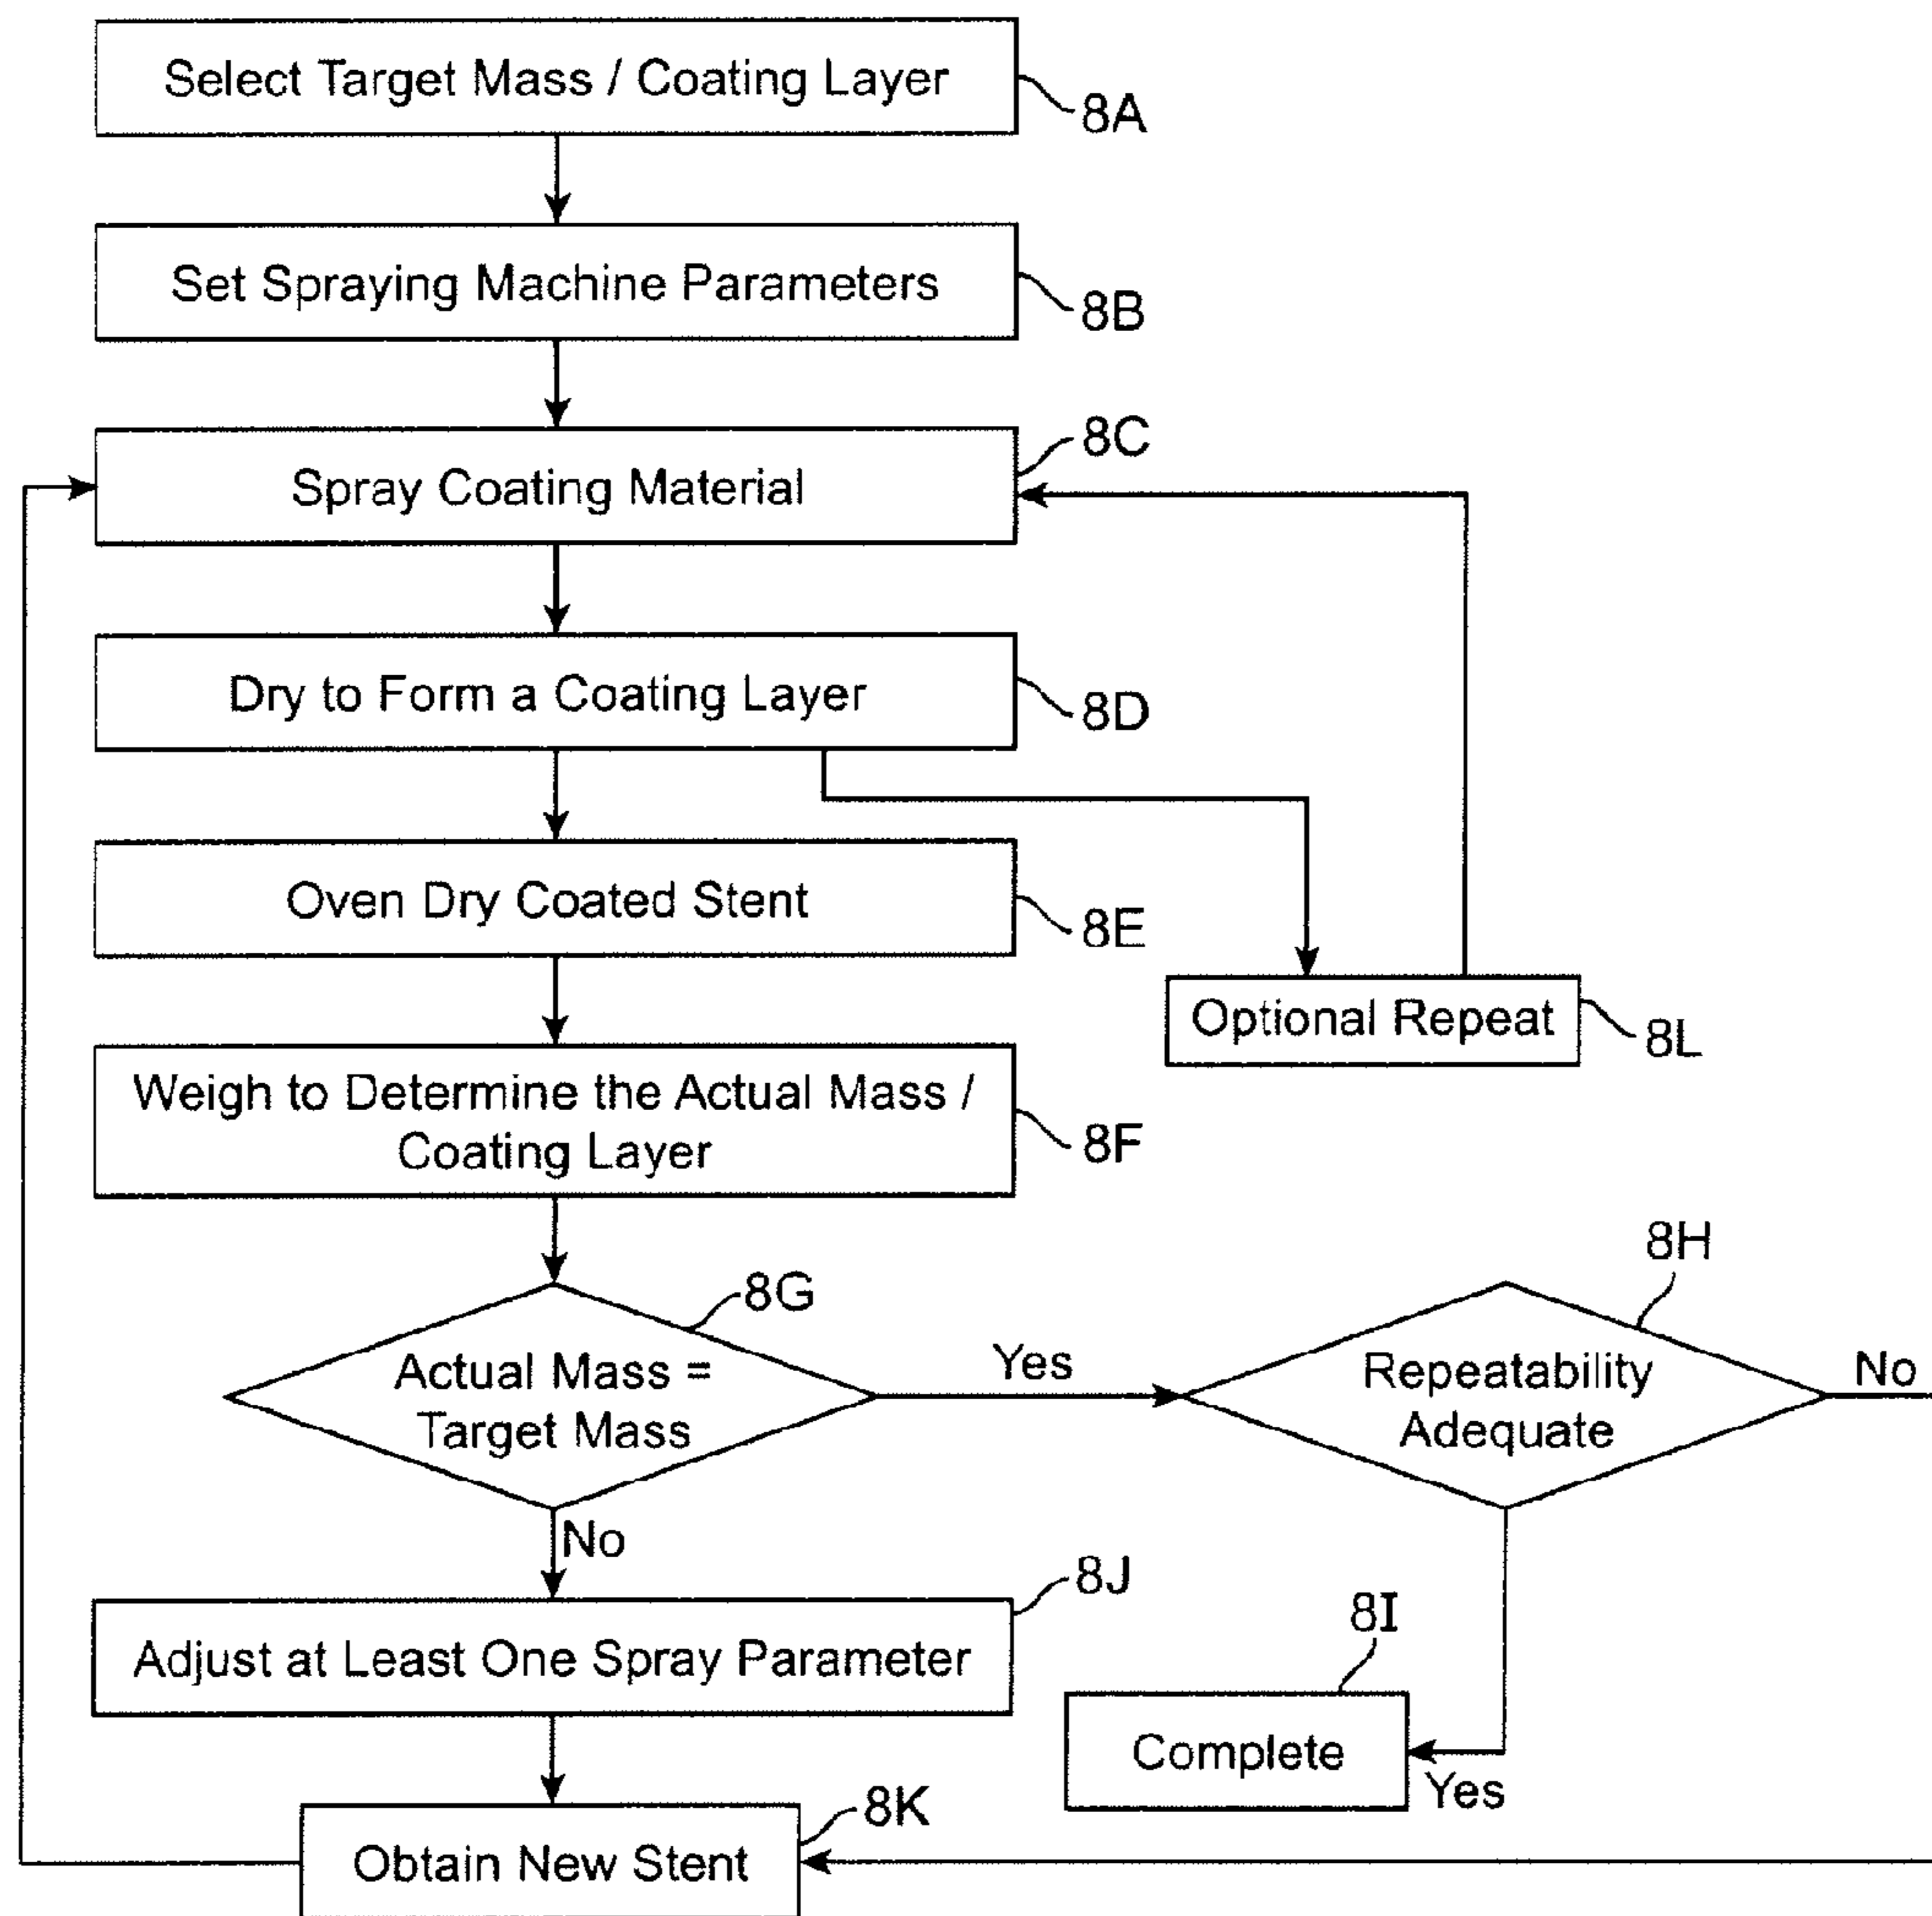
Select Target Mass / Coating Layer
8A

Set Spraying Machine Parameters
8B

8C
Spray Coating Material

Dry to Form a Coating Layer
8D

Oven Dry Coated Stent
8E

Optional Repeat
8L

Weigh to Determine the Actual Mass / Coating Layer
8F

8H
8G
Actual Mass = Target Mass
Yes
Repeatability Adequate
No

No
8J
Adjust at Least One Spray Parameter

8I
Complete
Yes

8K
Obtain New Stent